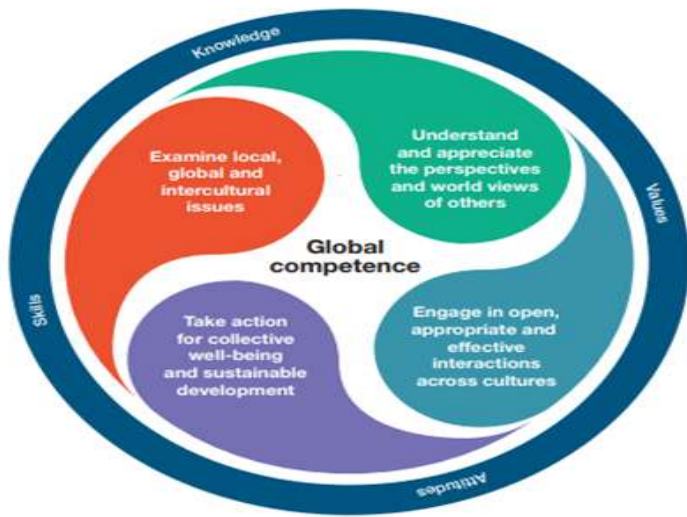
Knowledge

Values

Attitudes

Skills

Examine local, global and intercultural issues

Understand and appreciate the perspectives and world views of others

Global competence

Take action for collective well-being and sustainable development

Engage in open, appropriate and effective interactions across cultures